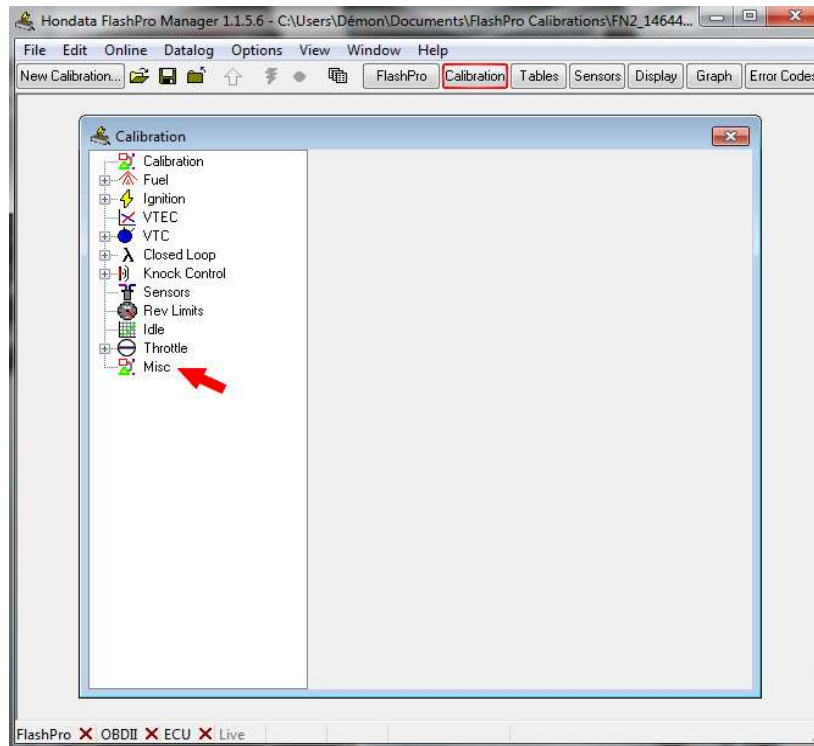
Hondata FlashPro Manager 1.1.5.6 - C:\Users\Démon\Documents\FlashPro Calibrations\FN2_14644...

File Edit Online Datalog Options View Window Help

New Calibration... FlashPro Calibration Tables Sensors Display Graph Error Codes

Calibration

Calibration
Fuel
Ignition
VTEC
VTC
Closed Loop
Knock Control
Sensors
Rev Limits
Idle
Throttle
Misc

FlashPro ✕ OBDII ✕ ECU ✕ Live